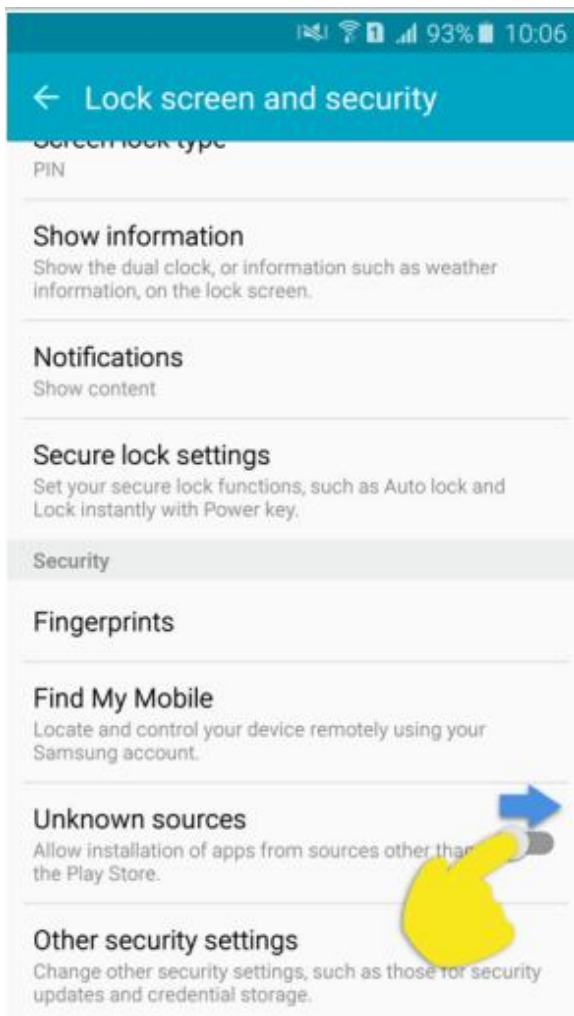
93% 10:06

← Lock screen and security

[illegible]
PIN

Show information
Show the dual clock, or information such as weather information, on the lock screen.

Notifications
Show content

Secure lock settings
Set your secure lock functions, such as Auto lock and Lock instantly with Power key.

Security

Fingerprints

Find My Mobile
Locate and control your device remotely using your Samsung account.

Unknown sources
Allow installation of apps from sources other tha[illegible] the Play Store.

Other security settings
Change other security settings, such as those for security updates and credential storage.